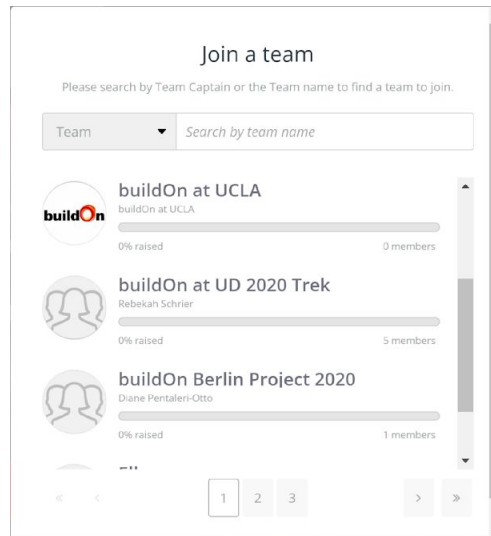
Join a team

Please search by Team Captain or the Team name to find a team to join.

Team ▾ Search by team name

buildOn

buildOn at UCLA
buildOn at UCLA
0% raised 0 members

buildOn at UD 2020 Trek
Rebekah Schrier
0% raised 5 members

buildOn Berlin Project 2020
Diane Pentaleri-Otto
0% raised 1 members

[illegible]

« ‹ 1 2 3 › »